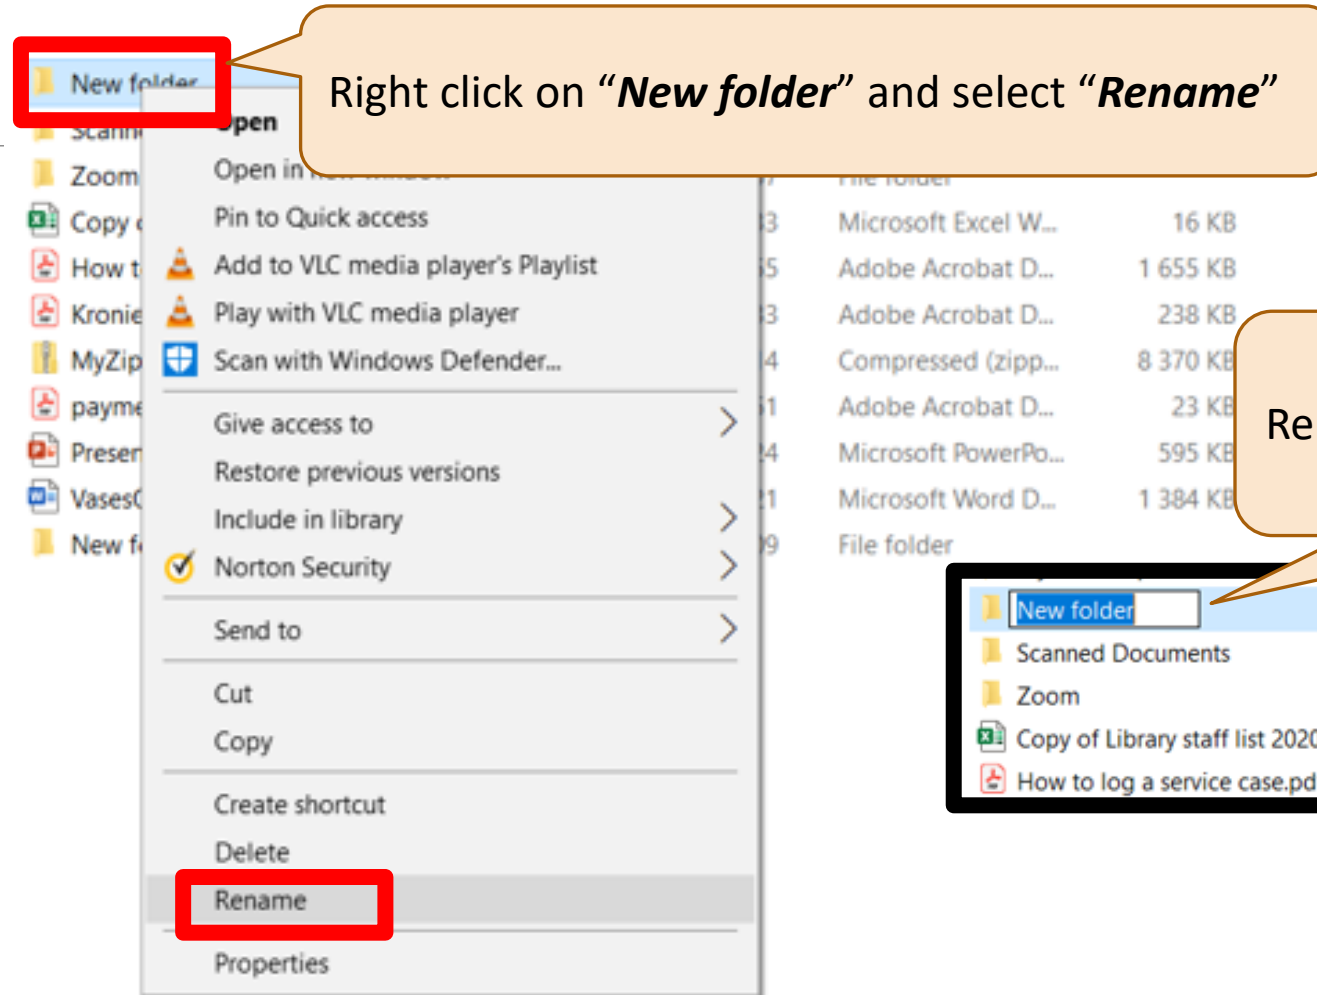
Right click on “***New folder***” and select “***Rename***”

New folder
Scann
Zoom
Copy
How t
Kronie
MyZip
payme
Presen
Vases
New f

Open
Open in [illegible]
Pin to Quick access
Add to VLC media player's Playlist
Play with VLC media player
Scan with Windows Defender...
Give access to
Restore previous versions
Include in library
Norton Security
Send to
Cut
Copy
Create shortcut
Delete
Rename
Properties

File folder
Microsoft Excel W... 16 KB
Adobe Acrobat D... 1 655 KB
Adobe Acrobat D... 238 KB
Compressed (zipp... 8 370 KB
Adobe Acrobat D... 23 KB
Microsoft PowerPo... 595 KB
Microsoft Word D... 1 384 KB
File folder

Re

New folder
Scanned Documents
Zoom
Copy of Library staff list 2020
How to log a service case.pd